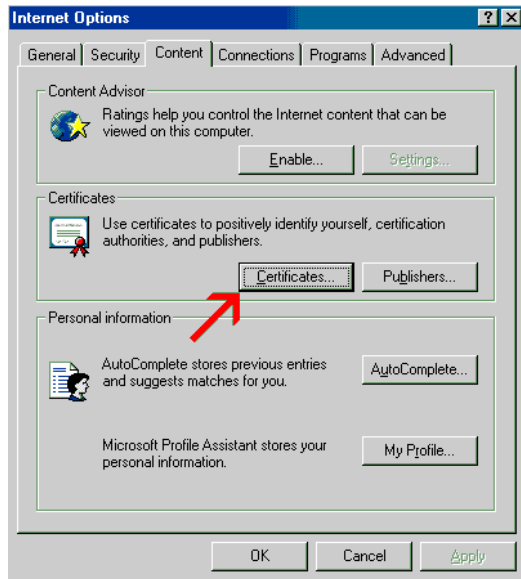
Internet Options

? X

General | Security | Content | Connections | Programs | Advanced

Content Advisor

Ratings help you control the Internet content that can be viewed on this computer.

Enable... Settings...

Certificates

Use certificates to positively identify yourself, certification authorities, and publishers.

Certificates... Publishers...

Personal information

AutoComplete stores previous entries and suggests matches for you.

AutoComplete...

Microsoft Profile Assistant stores your personal information.

My Profile...

OK Cancel Apply